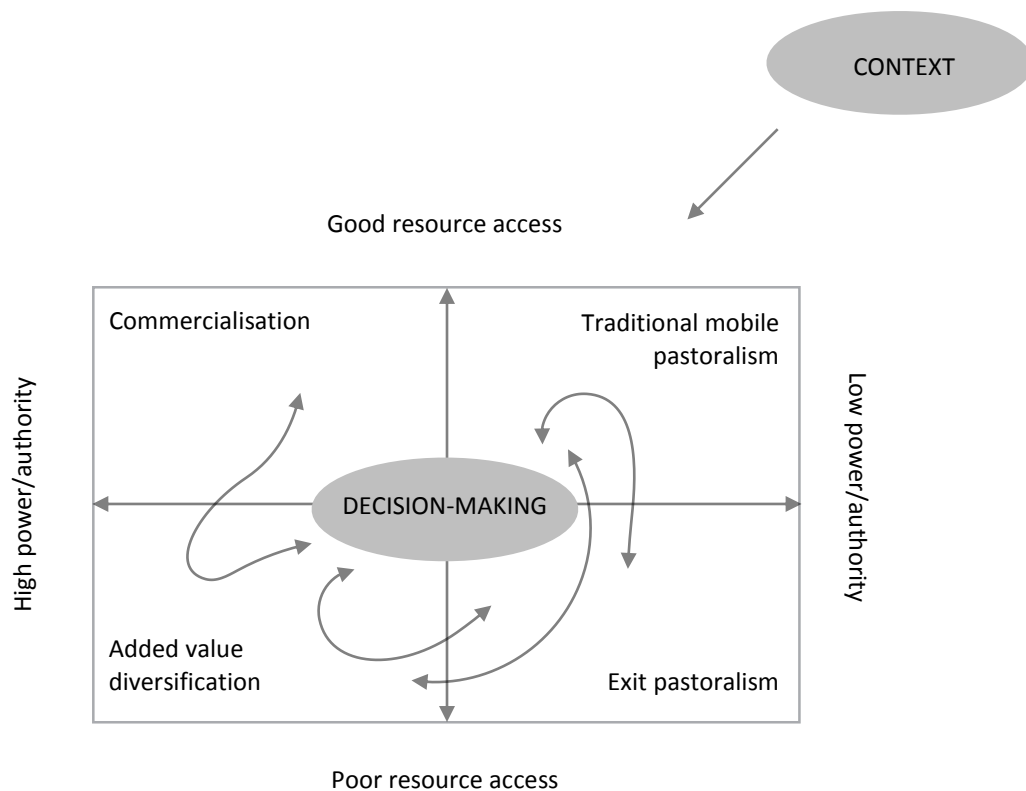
CONTEXT

Good resource access

High power/authority

Commercialisation

Traditional mobile pastoralism

Low power/authority

DECISION-MAKING

Added value diversification

Exit pastoralism

Poor resource access